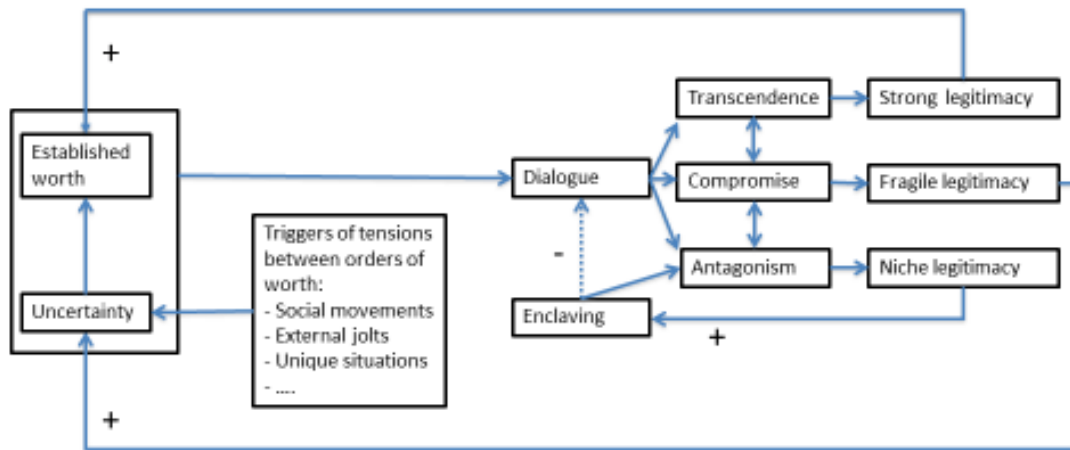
+

Established worth

Uncertainty

Triggers of tensions between orders of worth:
- Social movements
- External jolts
- Unique situations
- ....

Dialogue

-

Enclaving

Transcendence

Compromise

Antagonism

Strong legitimacy

Fragile legitimacy

Niche legitimacy

+

+